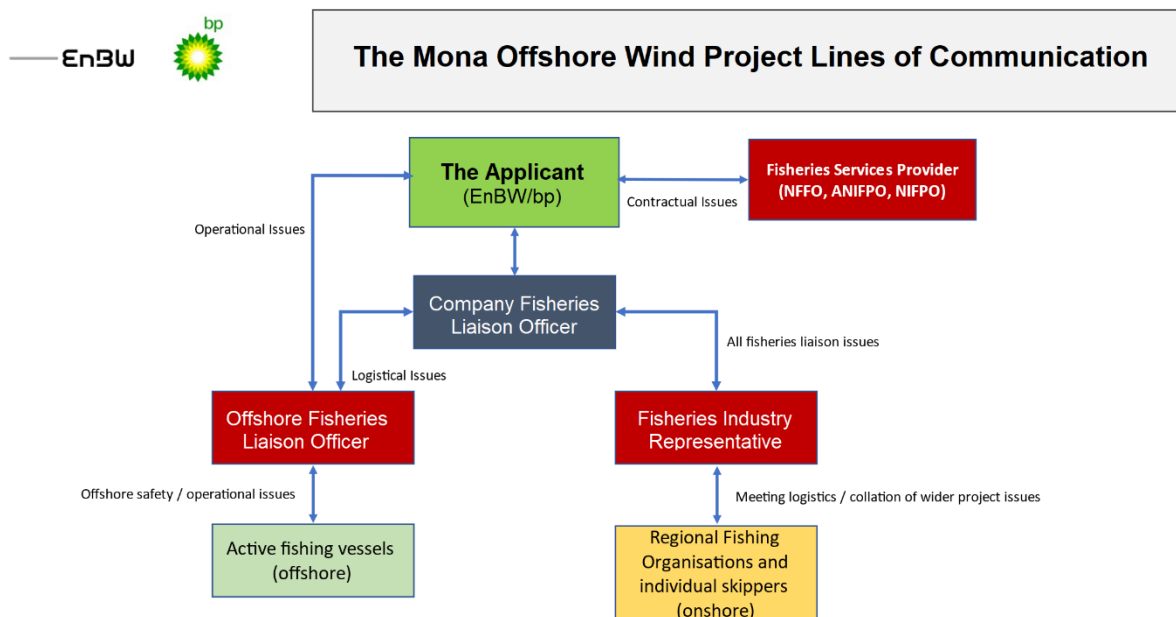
EnBW

bp

The Mona Offshore Wind Project Lines of Communication

The Applicant
(EnBW/bp)

Contractual Issues

Fisheries Services Provider
(NFFO, ANIFPO, NIFPO)

Operational Issues

Company Fisheries
Liaison Officer

All fisheries liaison issues

Logistical Issues

Offshore Fisheries
Liaison Officer

Fisheries Industry
Representative

Offshore safety / operational issues

Meeting logistics / collation of wider project issues

Active fishing vessels
(offshore)

Regional Fishing
Organisations and
individual skippers
(onshore)